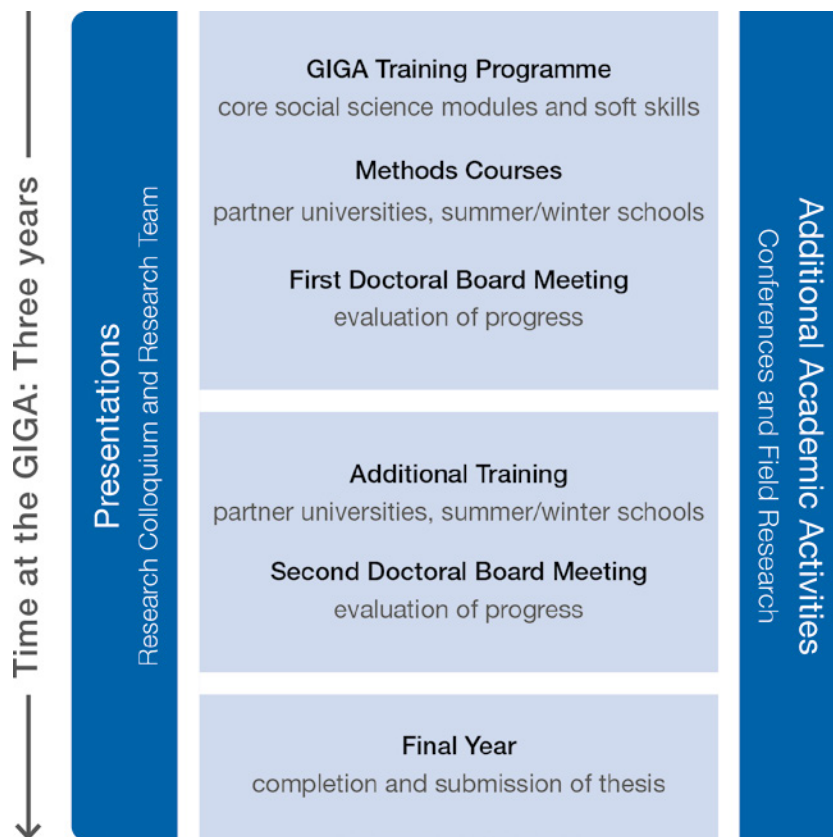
Time at the GIGA: Three years

Presentations
Research Colloquium and Research Team

GIGA Training Programme
core social science modules and soft skills

Methods Courses
partner universities, summer/winter schools

First Doctoral Board Meeting
evaluation of progress

Additional Training
partner universities, summer/winter schools

Second Doctoral Board Meeting
evaluation of progress

Final Year
completion and submission of thesis

Additional Academic Activities
Conferences and Field Research